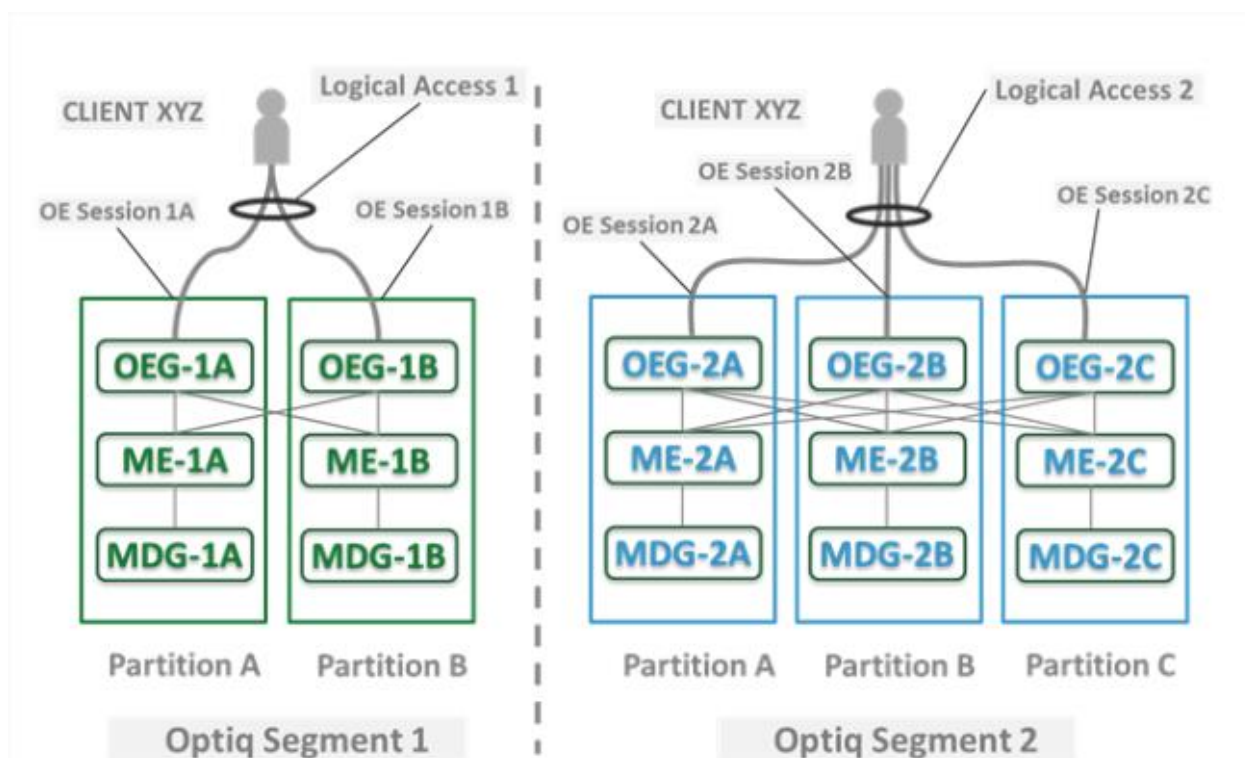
CLIENT XYZ

Logical Access 1

OE Session 1A

OE Session 1B

OEG-1A

OEG-1B

ME-1A

ME-1B

MDG-1A

MDG-1B

Partition A

Partition B

Optiq Segment 1

CLIENT XYZ

Logical Access 2

OE Session 2B

OE Session 2A

OE Session 2C

OEG-2A

OEG-2B

OEG-2C

ME-2A

ME-2B

ME-2C

MDG-2A

MDG-2B

MDG-2C

Partition A

Partition B

Partition C

Optiq Segment 2